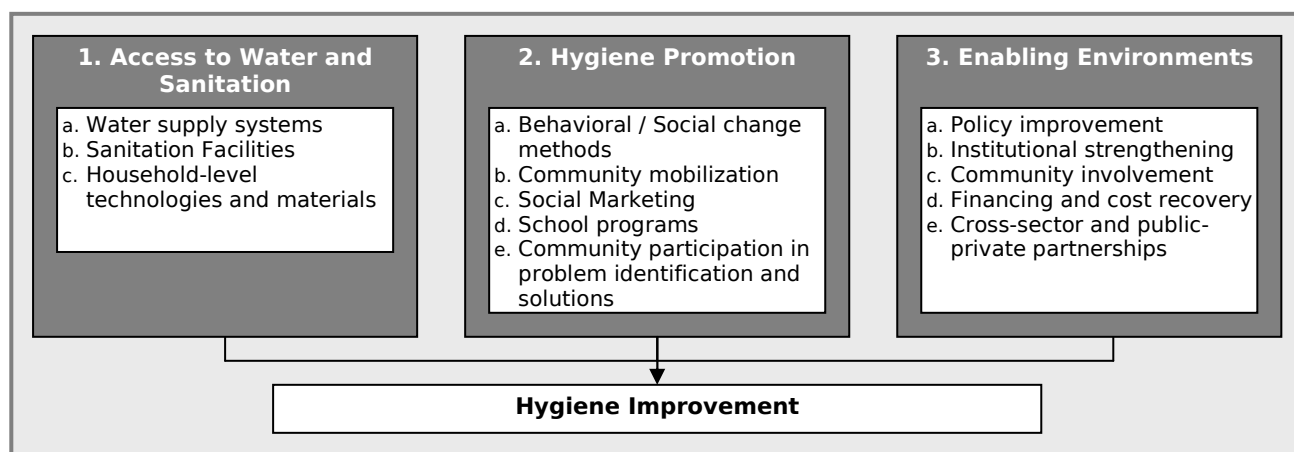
1. Access to Water and Sanitation

a. Water supply systems
b. Sanitation Facilities
c. Household-level technologies and materials

2. Hygiene Promotion

a. Behavioral / Social change methods
b. Community mobilization
c. Social Marketing
d. School programs
e. Community participation in problem identification and solutions

3. Enabling Environments

a. Policy improvement
b. Institutional strengthening
c. Community involvement
d. Financing and cost recovery
e. Cross-sector and public-private partnerships

Hygiene Improvement